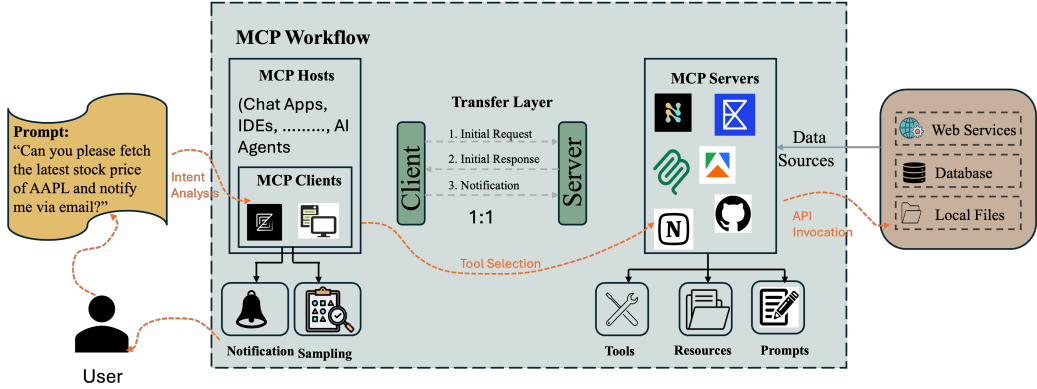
MCP Workflow

MCP Hosts

(Chat Apps, IDEs, ........, AI Agents

MCP Clients

Prompt:
"Can you please fetch the latest stock price of AAPL and notify me via email?"

Intent Analysis

Transfer Layer

Client

1. Initial Request

2. Initial Response

3. Notification

1:1

Server

MCP Servers

Data Sources

Web Services

Database

Local Files

API Invocation

Tool Selection

Notification

Sampling

Tools

Resources

Prompts

User